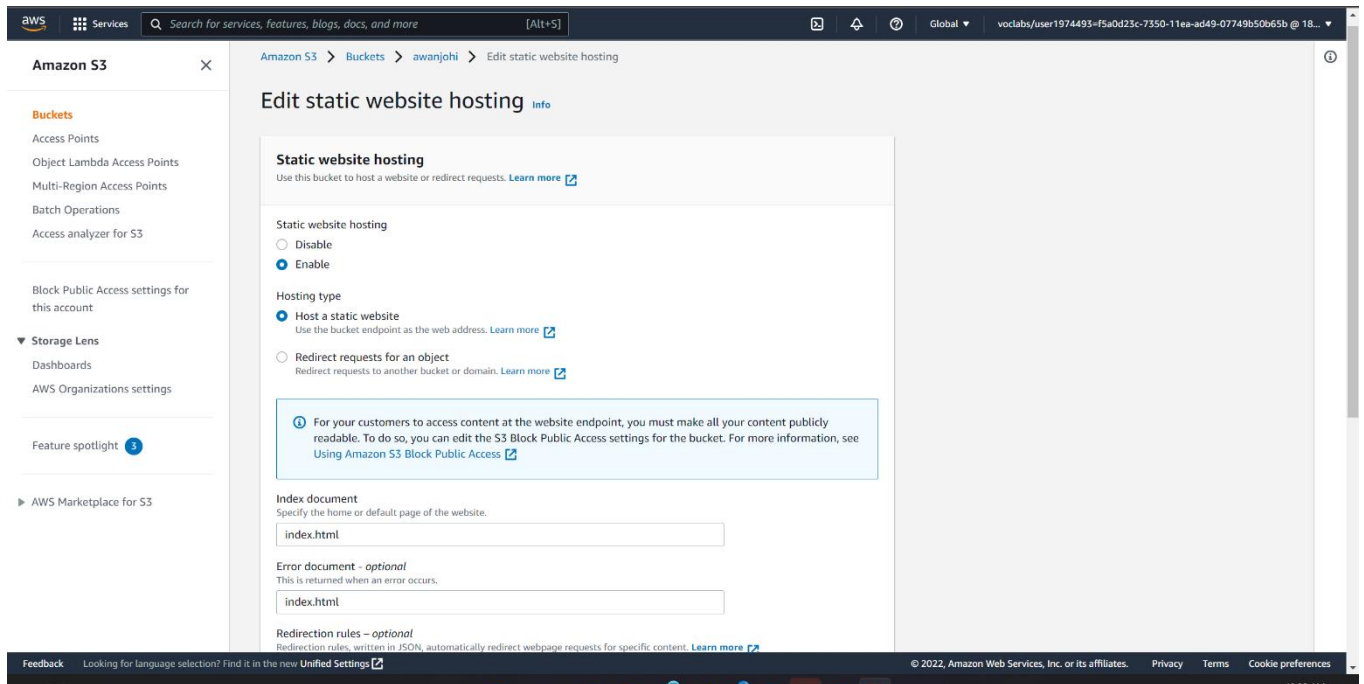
aws Services Search for services, features, blogs, docs, and more [Alt+S] Global ▾ voclabs/user1974493=f5a0d23c-7350-11ea-ad49-07749b50b65b @ 18... ▾

Amazon S3 ×

Buckets
Access Points
Object Lambda Access Points
Multi-Region Access Points
Batch Operations
Access analyzer for S3

Block Public Access settings for this account

▼ Storage Lens
Dashboards
AWS Organizations settings

Feature spotlight 3

▶ AWS Marketplace for S3

Amazon S3 > Buckets > awanjohi > Edit static website hosting

Edit static website hosting Info

Static website hosting
Use this bucket to host a website or redirect requests. Learn more

Static website hosting
Disable
Enable

Hosting type
Host a static website
Use the bucket endpoint as the web address. Learn more

Redirect requests for an object
Redirect requests to another bucket or domain. Learn more

For your customers to access content at the website endpoint, you must make all your content publicly readable. To do so, you can edit the S3 Block Public Access settings for the bucket. For more information, see Using Amazon S3 Block Public Access

Index document
Specify the home or default page of the website.
index.html

Error document - optional
This is returned when an error occurs.
index.html

Redirection rules – optional
Redirection rules, written in JSON, automatically redirect webpage requests for specific content. Learn more

Feedback Looking for language selection? Find it in the new Unified Settings © 2022, Amazon Web Services, Inc. or its affiliates. Privacy Terms Cookie preferences